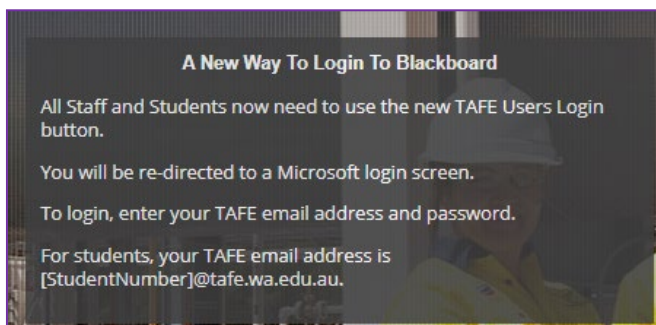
A New Way To Login To Blackboard

All Staff and Students now need to use the new TAFE Users Login button.

You will be re-directed to a Microsoft login screen.

To login, enter your TAFE email address and password.

For students, your TAFE email address is [StudentNumber]@tafe.wa.edu.au.